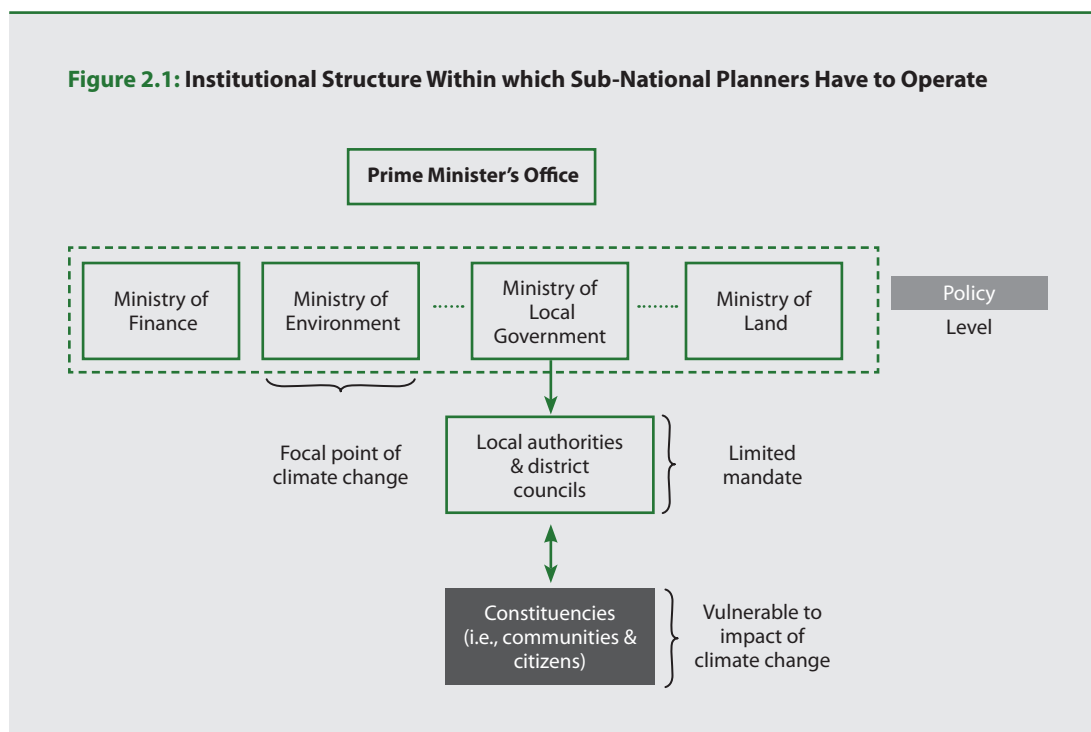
**Figure 2.1:** Institutional Structure Within which Sub-National Planners Have to Operate

Prime Minister's Office

Ministry of Finance

Ministry of Environment

Ministry of Local Government

Ministry of Land

Policy Level

Focal point of climate change

Local authorities & district councils

Limited mandate

Constituencies (i.e., communities & citizens)

Vulnerable to impact of climate change